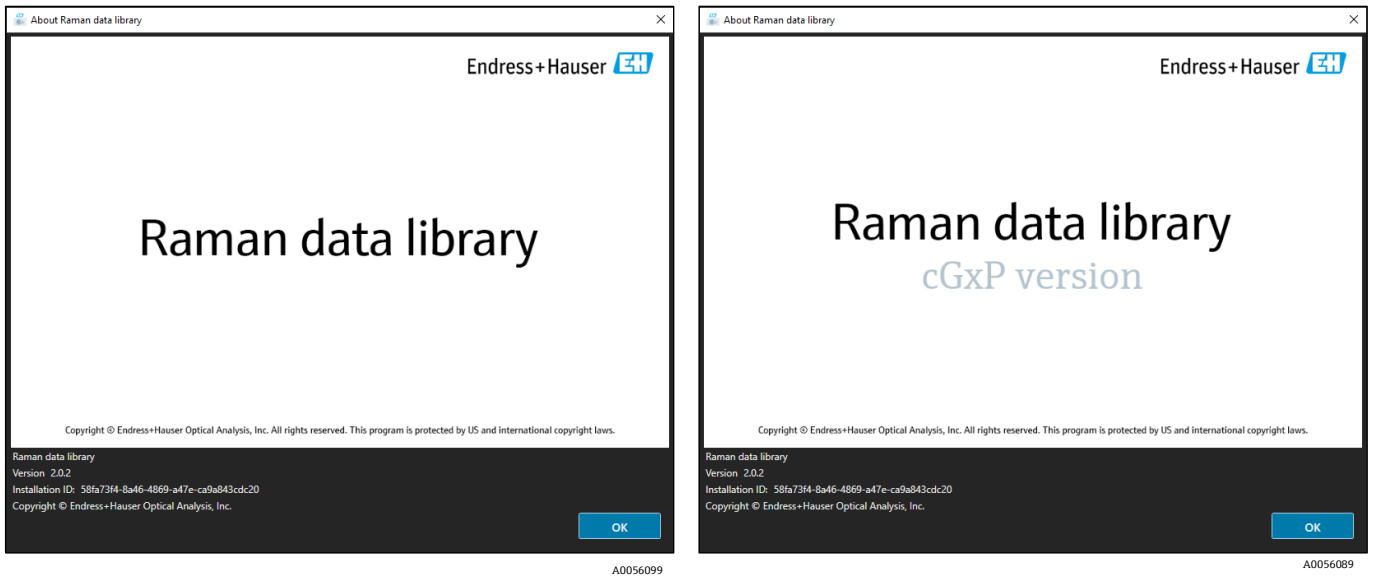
About Raman data library

Endress+Hauser EH

Raman data library

Copyright © Endress+Hauser Optical Analysis, Inc. All rights reserved. This program is protected by US and international copyright laws.

Raman data library
Version 2.0.2
Installation ID: 58fa73f4-8a46-4869-a47e-ca9a843cdc20
Copyright © Endress+Hauser Optical Analysis, Inc.

OK

A0056099

About Raman data library

Endress+Hauser EH

Raman data library
cGxP version

Copyright © Endress+Hauser Optical Analysis, Inc. All rights reserved. This program is protected by US and international copyright laws.

Raman data library
Version 2.0.2
Installation ID: 58fa73f4-8a46-4869-a47e-ca9a843cdc20
Copyright © Endress+Hauser Optical Analysis, Inc.

OK

A0056089